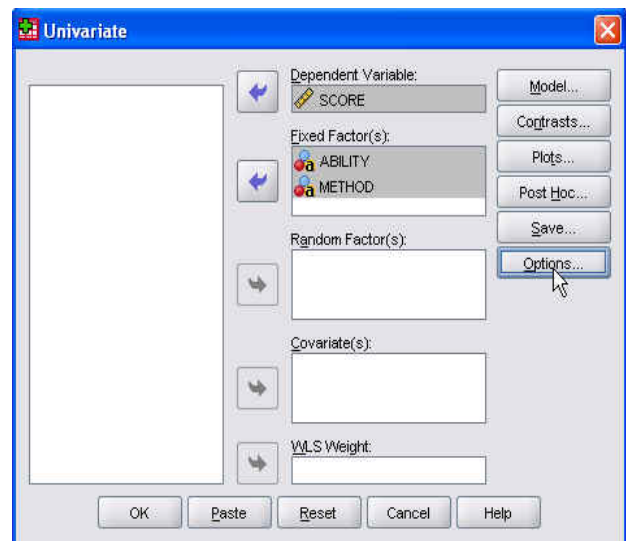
Univariate

Dependent Variable:
SCORE

Fixed Factor(s):
ABILITY
METHOD

Random Factor(s):

Covariate(s):

WLS Weight:

Model...
Contrasts...
Plots...
Post Hoc...
Save...
Options...

OK
Paste
Reset
Cancel
Help